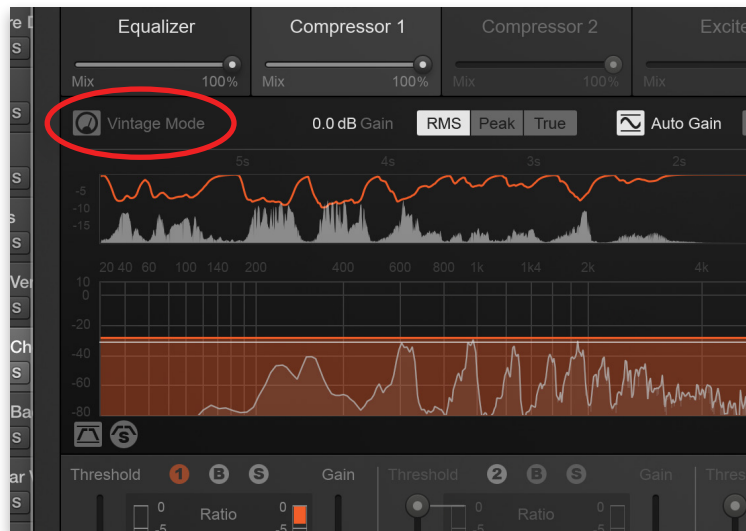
re D
S
S
S
s
S
Ver
S
Ch
S
Ba
S
ar V
S

Equalizer
Mix 100%
Compressor 1
Mix 100%
Compressor 2
Mix 100%
Excite
Mix

Vintage Mode
0.0 dB Gain
RMS Peak True
Auto Gain

5s 4s 3s 2s
-5
-10
-15

20 40 60 100 140 200 400 600 800 1k 1k4 2k 4k
10
0
-20
-40
-60
-80

Threshold 1 B S Gain Threshold 2 B S Gain Thres
0
-5
Ratio
0
-5
0
-5
Ratio
0
-5